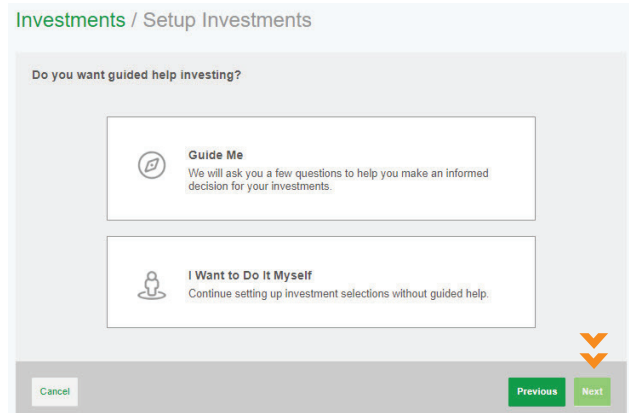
Investments / Setup Investments

Do you want guided help investing?

Guide Me
We will ask you a few questions to help you make an informed decision for your investments.

I Want to Do It Myself
Continue setting up investment selections without guided help.

Cancel

Previous

Next